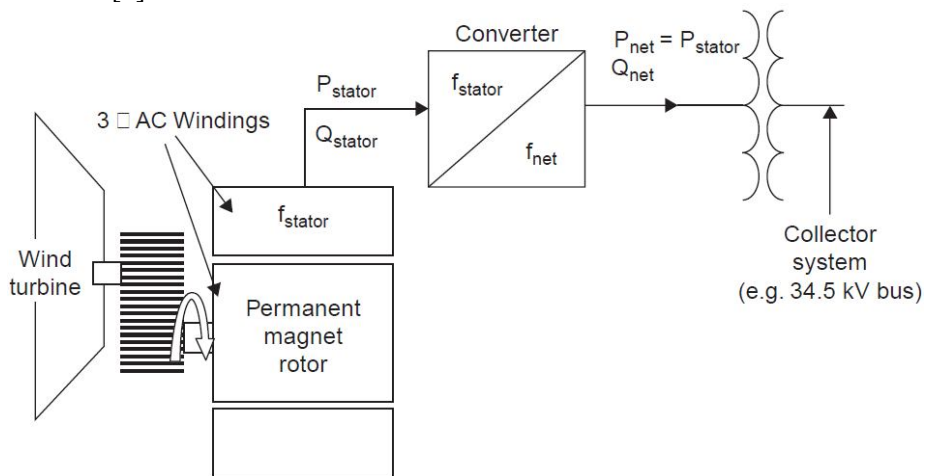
3 □ AC Windings

$P_{stator}$

$Q_{stator}$

Converter

$f_{stator}$

$f_{net}$

$P_{net} = P_{stator}$

$Q_{net}$

$f_{stator}$

Wind turbine

Permanent magnet rotor

Collector system (e.g. 34.5 kV bus)